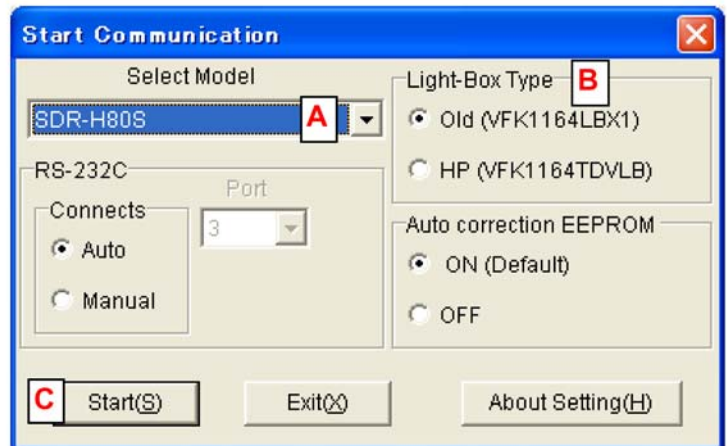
Start Communication

Select Model

SDR-H80S

A

RS-232C

Port

Connects

3

Auto

Manual

Light-Box Type

B

Old (VFK1164LBX1)

HP (VFK1164TDVLB)

Auto correction EEPROM

ON (Default)

OFF

C

Start(S)

Exit(X)

About Setting(H)